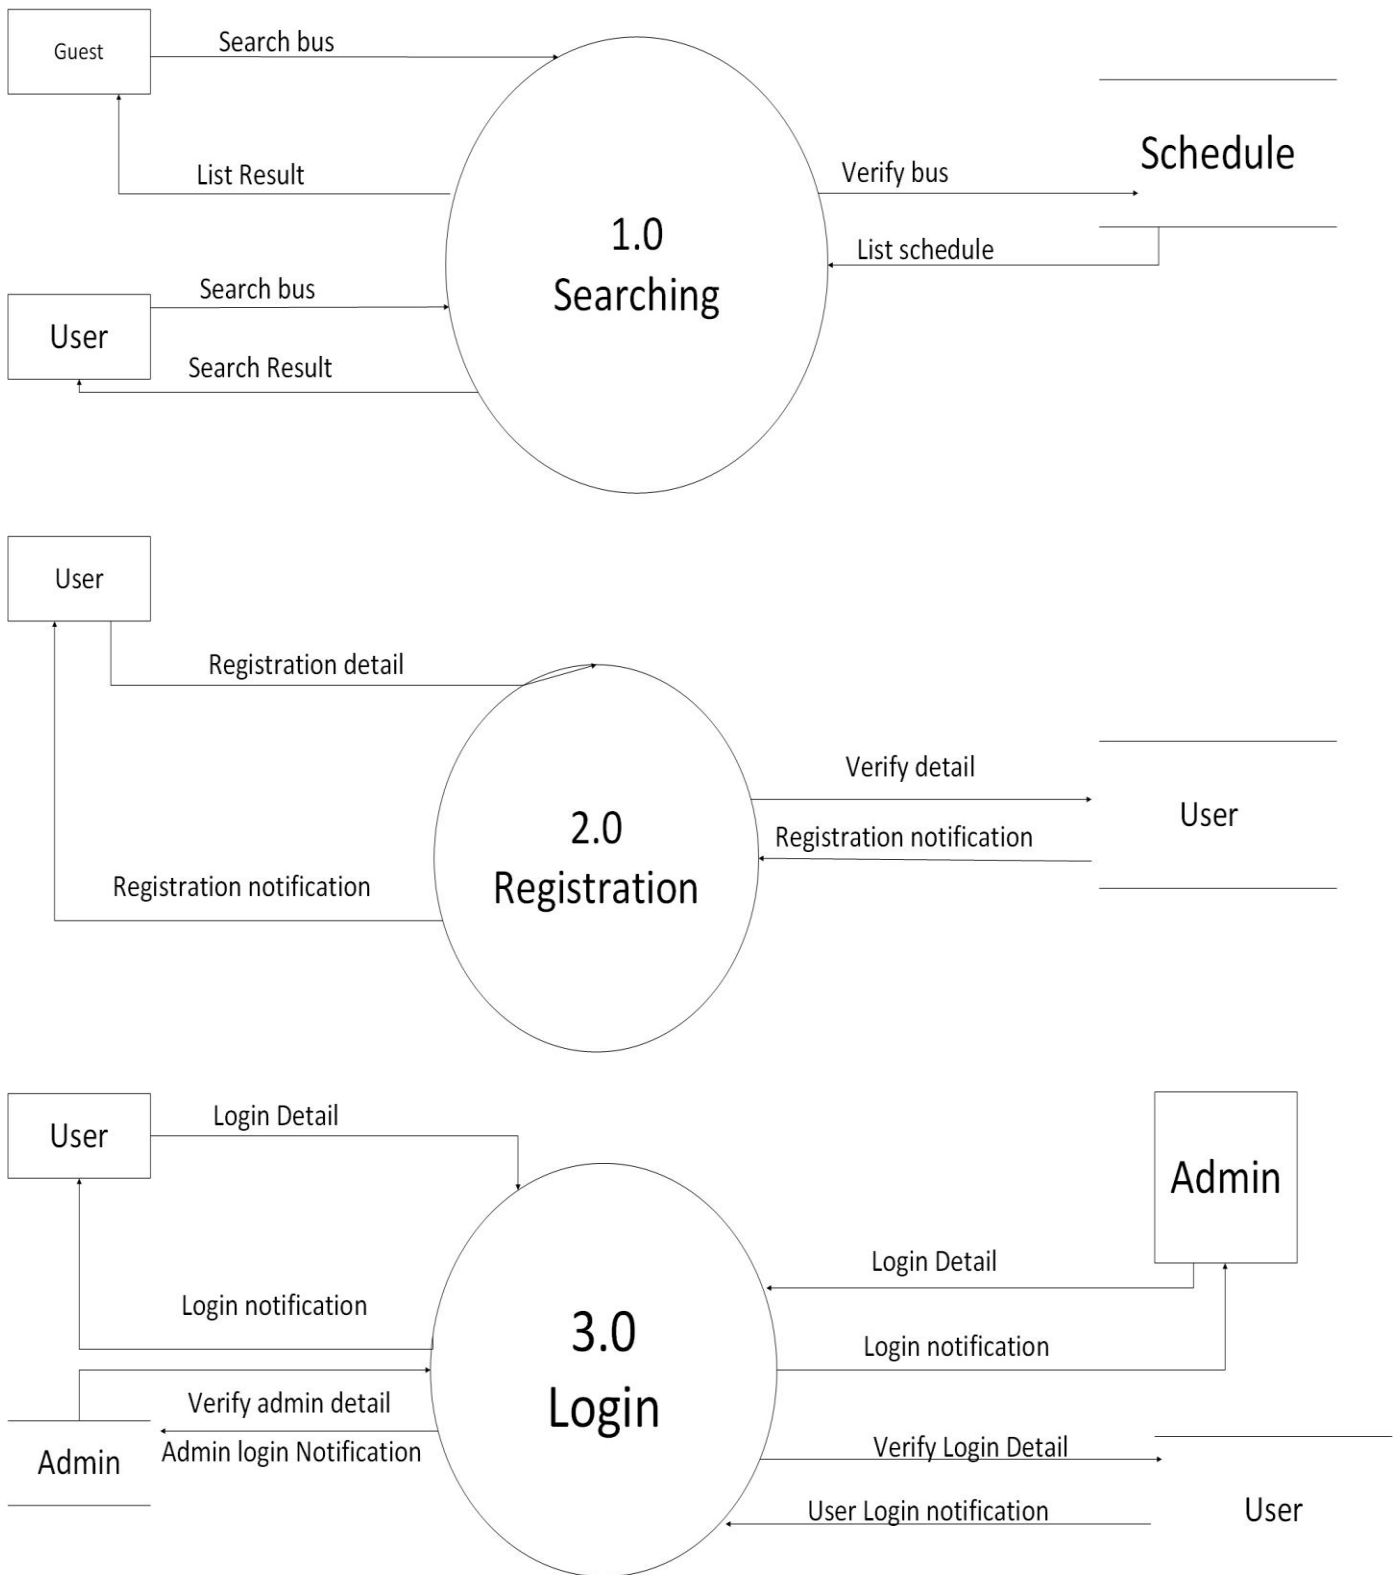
Guest

Search bus

List Result

User

Search bus

Search Result

1.0
Searching

Verify bus

List schedule

Schedule

User

Registration detail

2.0
Registration

Registration notification

Verify detail

Registration notification

User

User

Login Detail

Login notification

Verify admin detail

Admin login Notification

Admin

3.0
Login

Admin

Login Detail

Login notification

Verify Login Detail

User Login notification

User